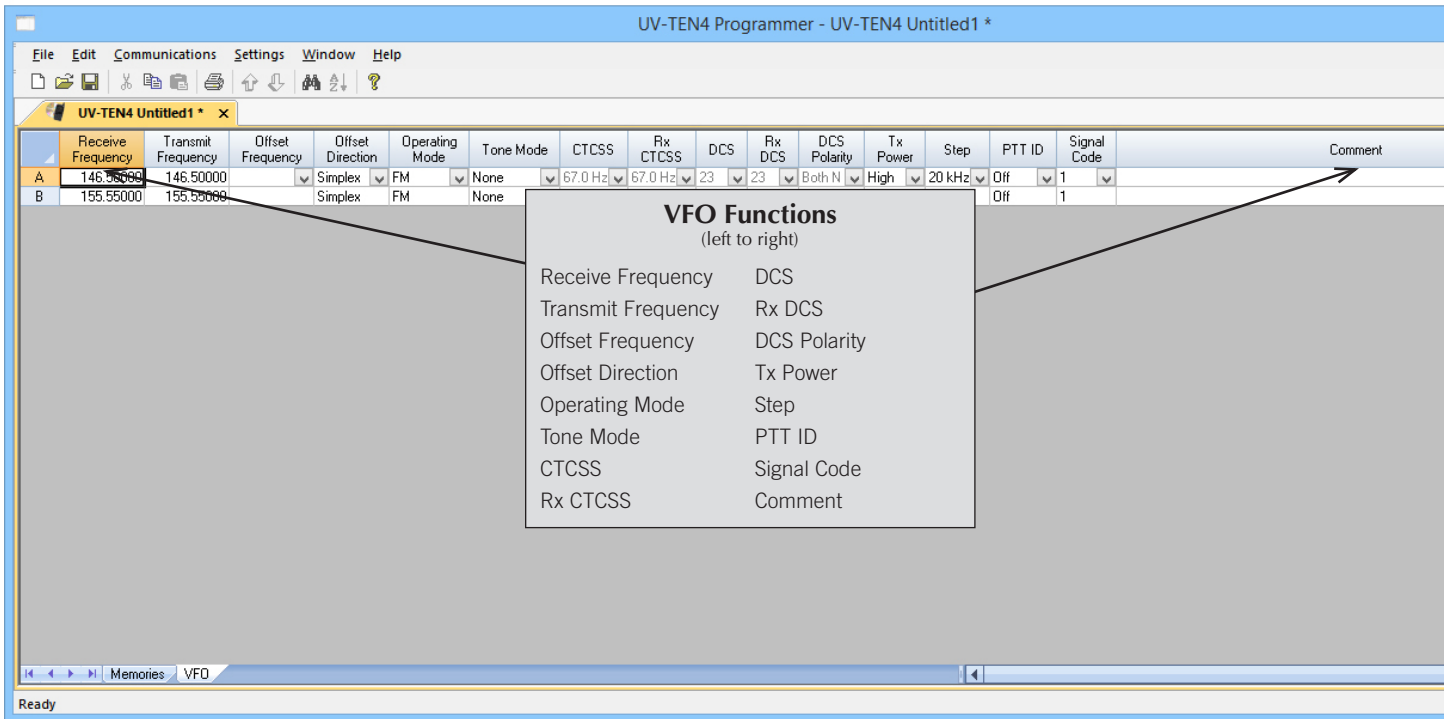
UV-TEN4 Programmer - UV-TEN4 Untitled1 *

File Edit Communications Settings Window Help

UV-TEN4 Untitled1 * ×

| | Receive Frequency | Transmit Frequency | Offset Frequency | Offset Direction | Operating Mode | Tone Mode | CTCSS | Rx CTCSS | DCS | Rx DCS | DCS Polarity | Tx Power | Step | PTT ID | Signal Code | Comment |
|---|---|---|---|---|---|---|---|---|---|---|---|---|---|---|---|---|
| A | 146.50000 | 146.50000 | | Simplex | FM | None | 67.0 Hz | 67.0 Hz | 23 | 23 | Both N | High | 20 kHz | Off | 1 | |
| B | 155.55000 | 155.55000 | | Simplex | FM | None | | | | | | | | Off | 1 | |

VFO Functions
(left to right)

Receive Frequency
Transmit Frequency
Offset Frequency
Offset Direction
Operating Mode
Tone Mode
CTCSS
Rx CTCSS

DCS
Rx DCS
DCS Polarity
Tx Power
Step
PTT ID
Signal Code
Comment

Memories VFO

Ready